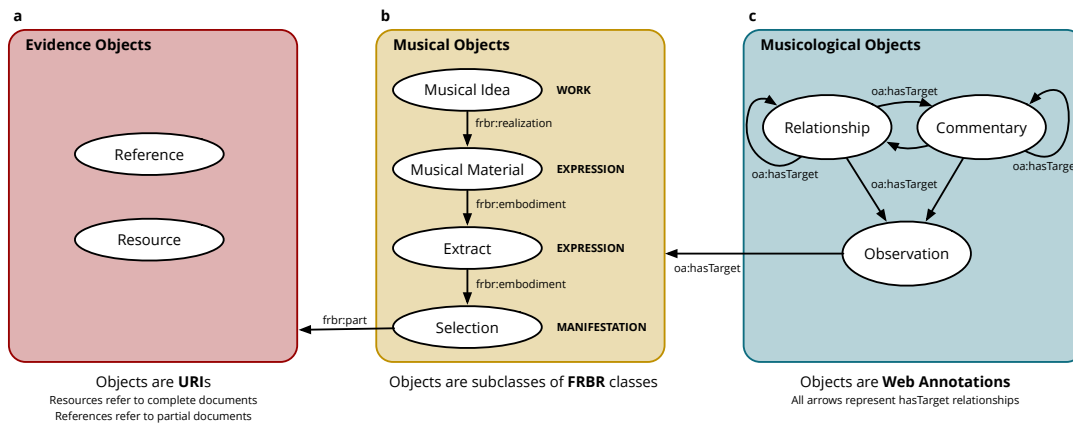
a

Evidence Objects

Reference

Resource

Objects are **URI**s
Resources refer to complete documents
References refer to partial documents

b

Musical Objects

Musical Idea WORK

frbr:realization

Musical Material EXPRESSION

frbr:embodiment

Extract EXPRESSION

frbr:embodiment

Selection MANIFESTATION

frbr:part

Objects are subclasses of **FRBR** classes

c

Musicological Objects

oa:hasTarget

Relationship

Commentary

oa:hasTarget

oa:hasTarget

oa:hasTarget

Observation

oa:hasTarget

Objects are **Web Annotations**
All arrows represent hasTarget relationships